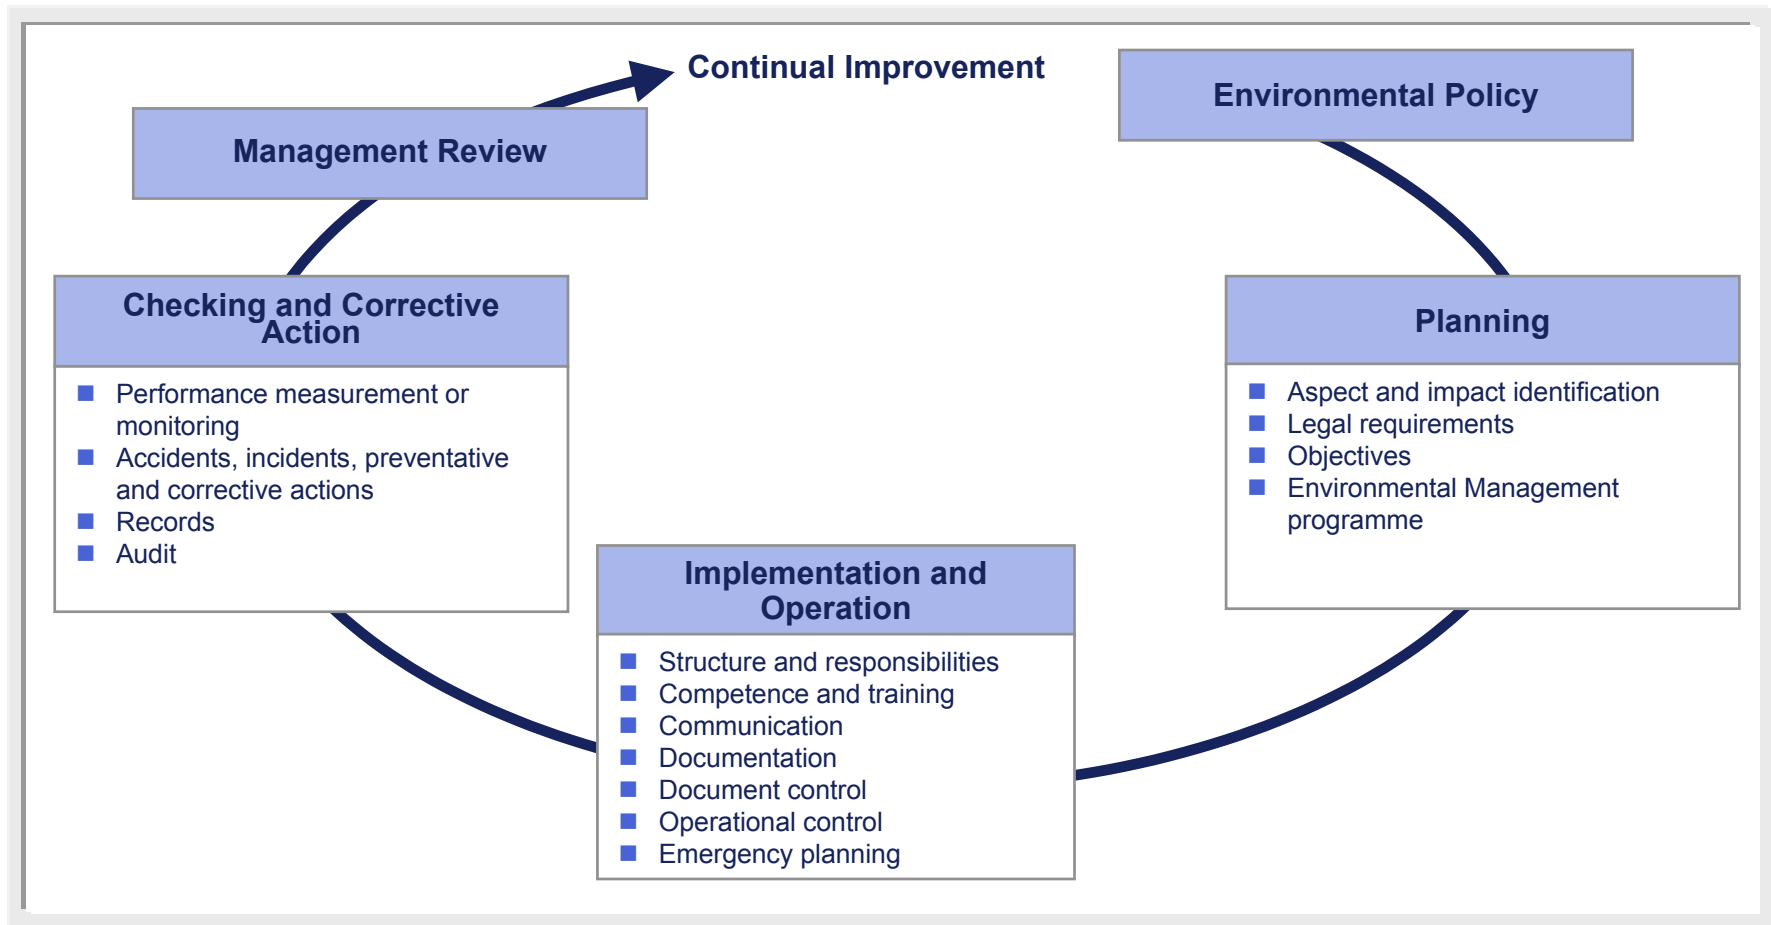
Continual Improvement

Environmental Policy

Management Review

Checking and Corrective Action

- Performance measurement or monitoring
- Accidents, incidents, preventative and corrective actions
- Records
- Audit

Planning

- Aspect and impact identification
- Legal requirements
- Objectives
- Environmental Management programme

Implementation and Operation

- Structure and responsibilities
- Competence and training
- Communication
- Documentation
- Document control
- Operational control
- Emergency planning